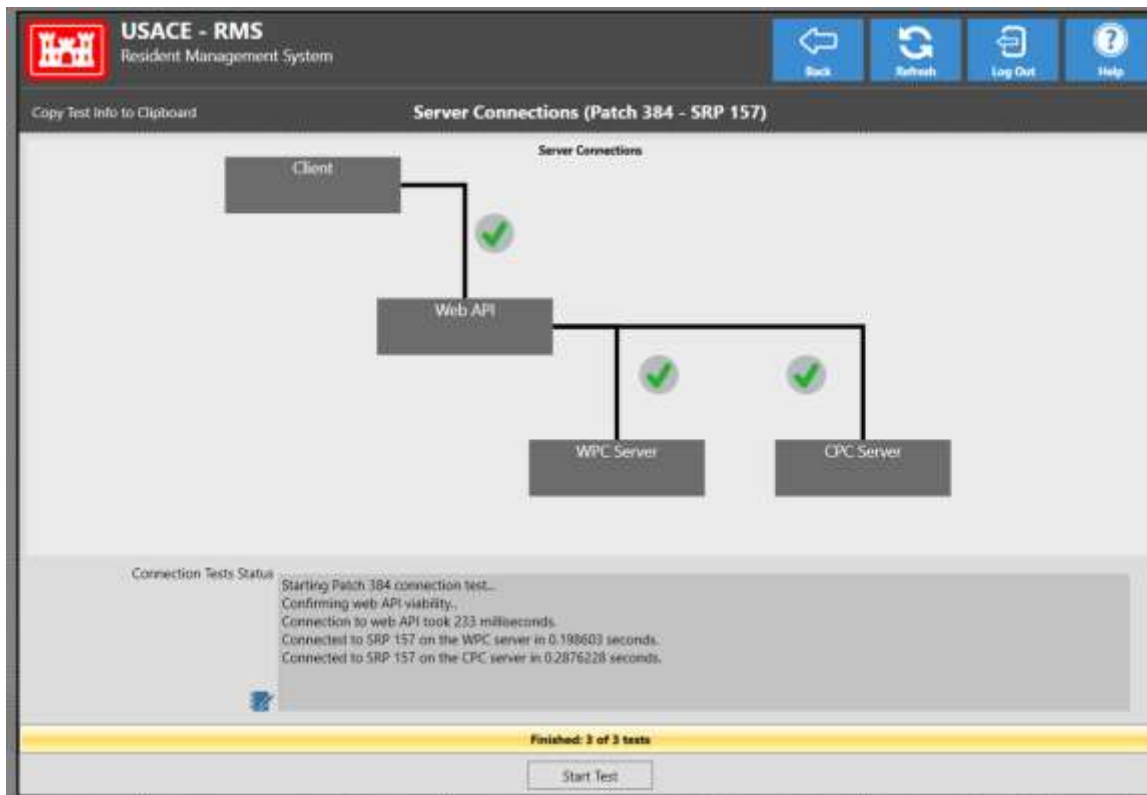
USACE - RMS
Resident Management System

Back
Refresh
Log Out
Help

Copy Test Info to Clipboard

Server Connections (Patch 384 - SRP 157)

Server Connections

Client

Web API

WPC Server

CPC Server

Connection Tests Status

Starting Patch 384 connection test...
Confirming web API viability..
Connection to web API took 233 milliseconds.
Connected to SRP 157 on the WPC server in 0.198603 seconds.
Connected to SRP 157 on the CPC server in 0.2876228 seconds.

Finished: 3 of 3 tests

Start Test